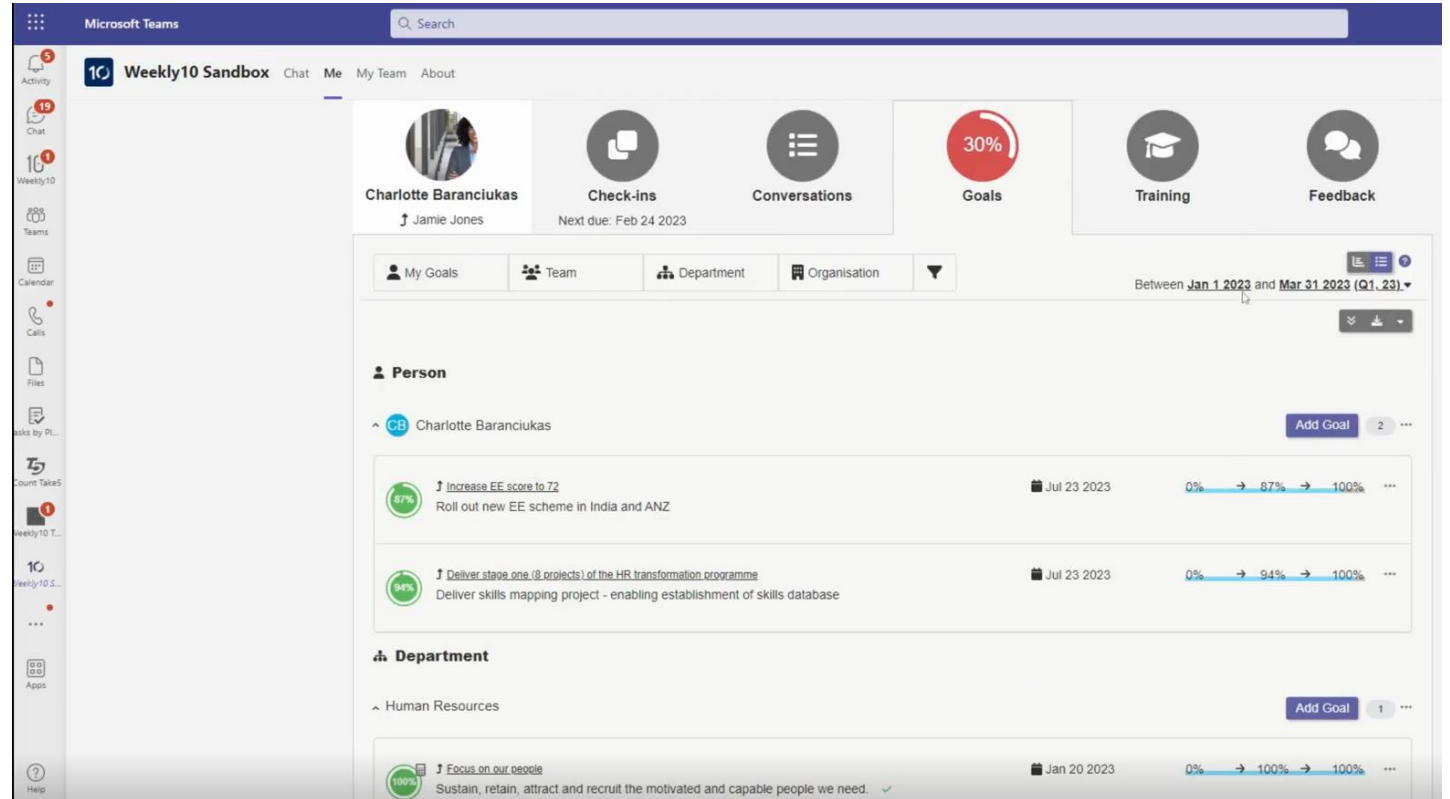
Microsoft Teams

Search

5 Activity
19 Chat
1 Weekly10
Teams
Calendar
Calls
Files
asks by Pl...
Count Take5
1 Veekly10 T...
Veekly10 S...
...
Apps
Help

Weekly10 Sandbox Chat Me My Team About

Charlotte Baranciukas
Jamie Jones

Check-ins
Next due: Feb 24 2023

Conversations

30%
Goals

Training

Feedback

My Goals | Team | Department | Organisation

Between Jan 1 2023 and Mar 31 2023 (Q1, 23)

Person

CB Charlotte Baranciukas

Add Goal 2 ...

87% Increase EE score to 72
Roll out new EE scheme in India and ANZ
Jul 23 2023
0% → 87% → 100%

94% Deliver stage one (8 projects) of the HR transformation programme
Deliver skills mapping project - enabling establishment of skills database
Jul 23 2023
0% → 94% → 100%

Department

Human Resources

Add Goal 1 ...

100% Focus on our people
Sustain, retain, attract and recruit the motivated and capable people we need.
Jan 20 2023
0% → 100% → 100%